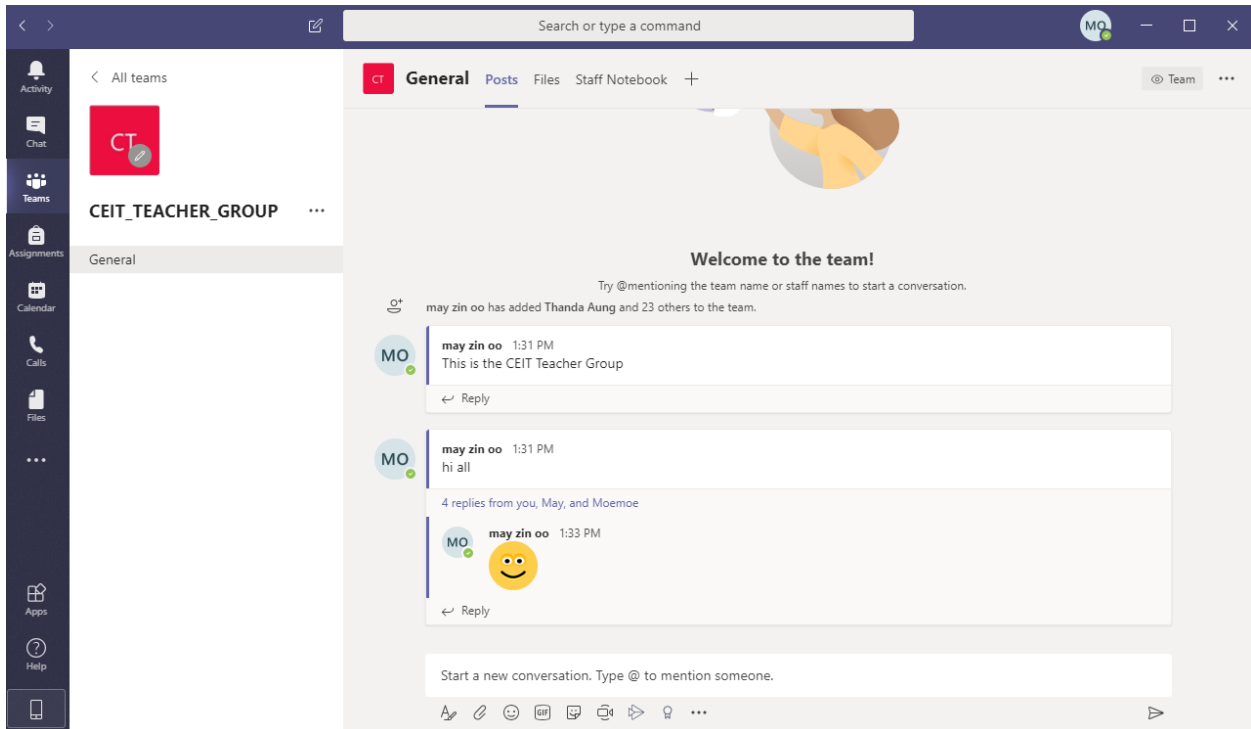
Search or type a command

MO

Activity

Chat

Teams

Assignments

Calendar

Calls

Files

...

Apps

Help

< All teams

CT

CEIT_TEACHER_GROUP ...

General

CT General Posts Files Staff Notebook +

Team ...

Welcome to the team!

Try @mentioning the team name or staff names to start a conversation.

may zin oo has added Thanda Aung and 23 others to the team.

MO may zin oo 1:31 PM
This is the CEIT Teacher Group

Reply

MO may zin oo 1:31 PM
hi all

4 replies from you, May, and Moemoe

MO may zin oo 1:33 PM

Reply

Start a new conversation. Type @ to mention someone.

GIF